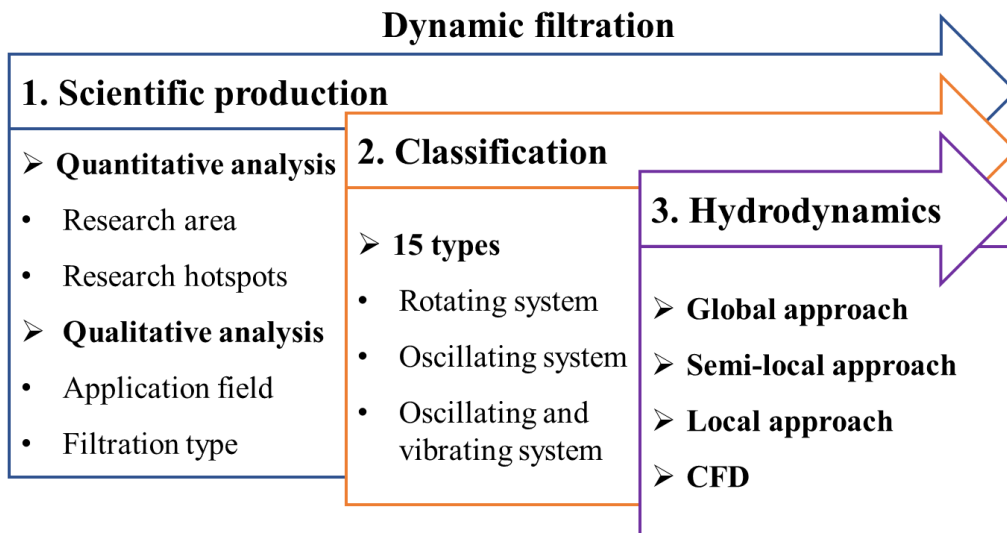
Dynamic filtration

1. Scientific production

➢ Quantitative analysis
• Research area
• Research hotspots
➢ Qualitative analysis
• Application field
• Filtration type

2. Classification

➢ 15 types
• Rotating system
• Oscillating system
• Oscillating and vibrating system

3. Hydrodynamics

➢ Global approach
➢ Semi-local approach
➢ Local approach
➢ CFD